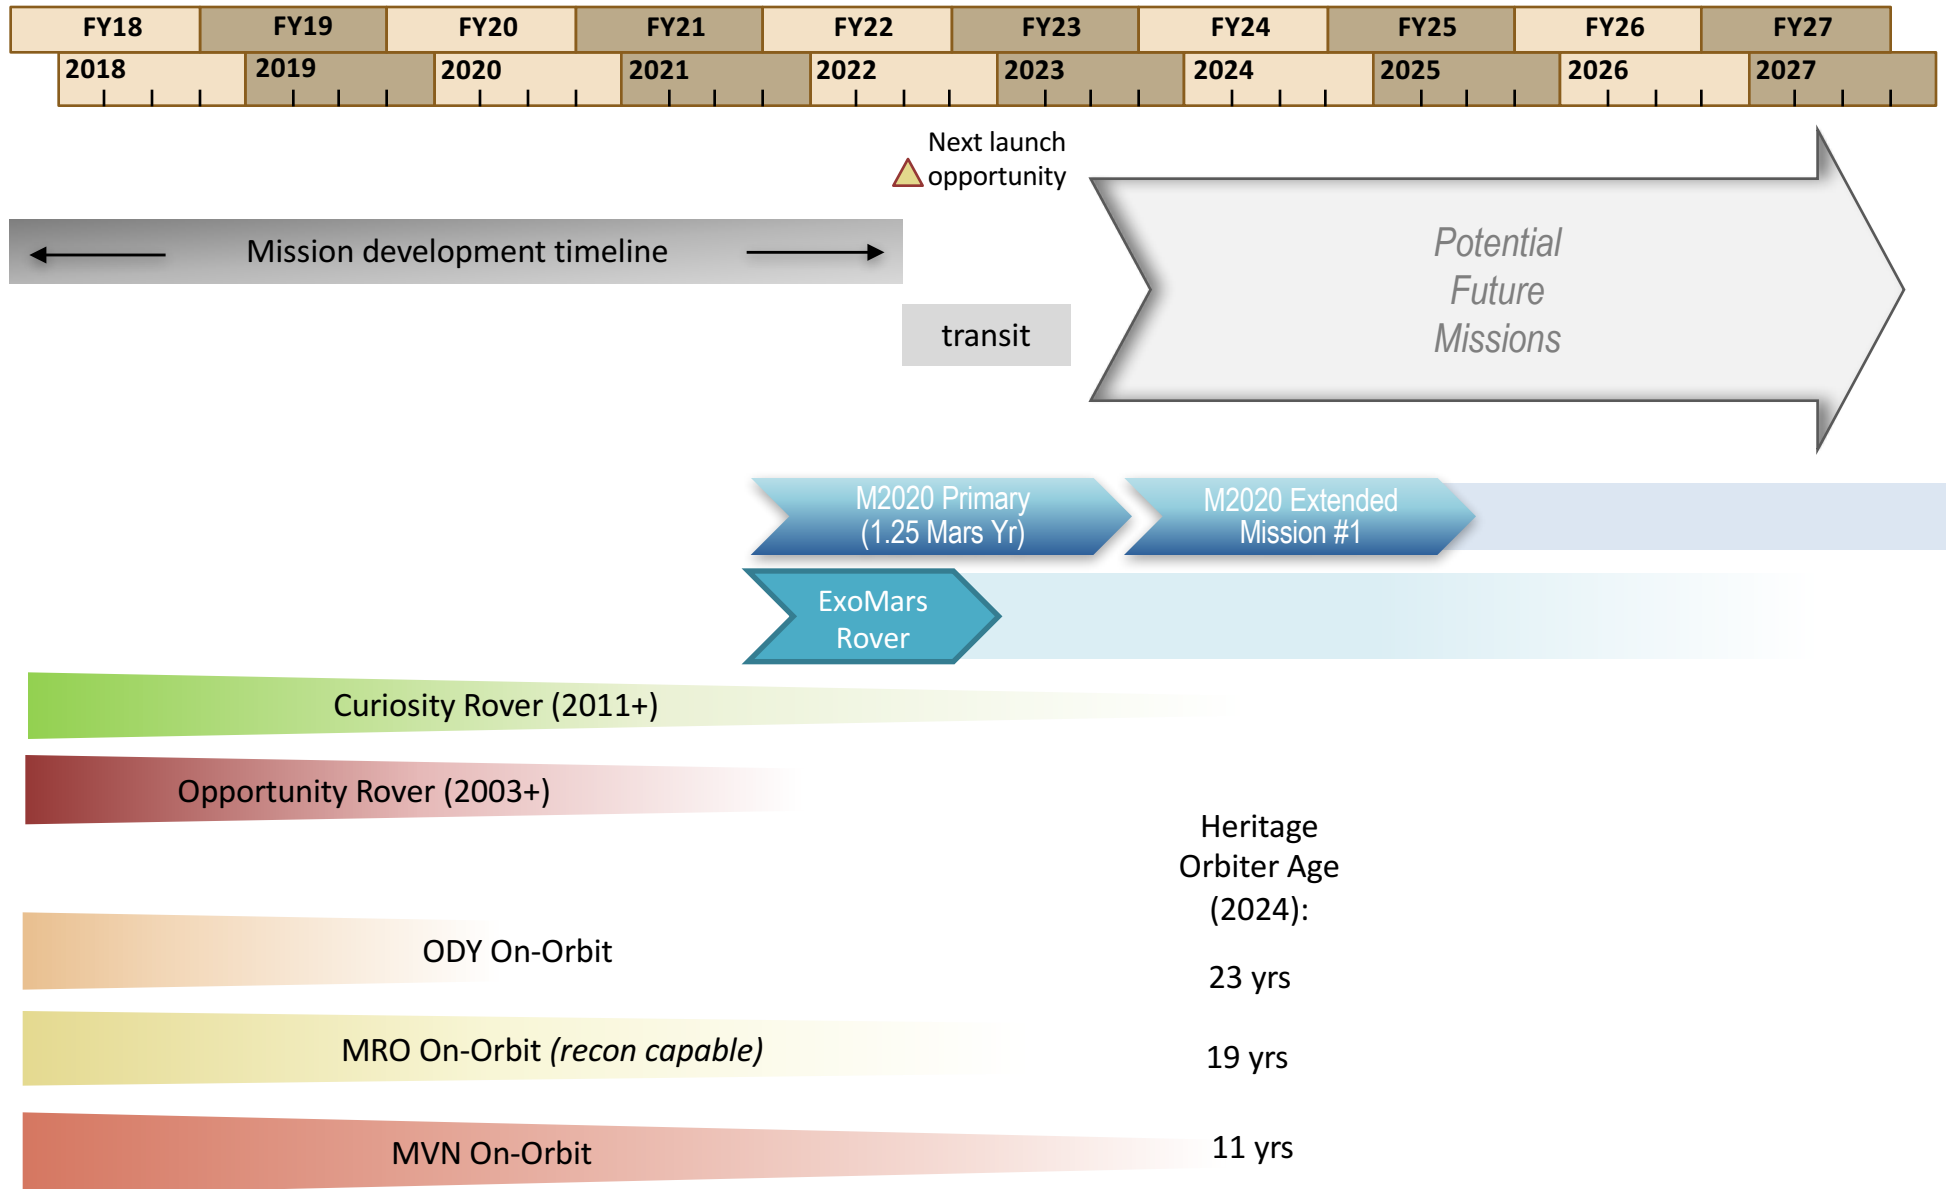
| FY18 | FY19 | FY20 | FY21 | FY22 | FY23 | FY24 | FY25 | FY26 | FY27 |
|---|---|---|---|---|---|---|---|---|---|
| 2018 | 2019 | 2020 | 2021 | 2022 | 2023 | 2024 | 2025 | 2026 | 2027 |

Next launch opportunity

Mission development timeline

transit

Potential Future Missions

M2020 Primary (1.25 Mars Yr)

M2020 Extended Mission #1

ExoMars Rover

Curiosity Rover (2011+)

Opportunity Rover (2003+)

Heritage Orbiter Age (2024):

ODY On-Orbit

23 yrs

MRO On-Orbit *(recon capable)*

19 yrs

MVN On-Orbit

11 yrs